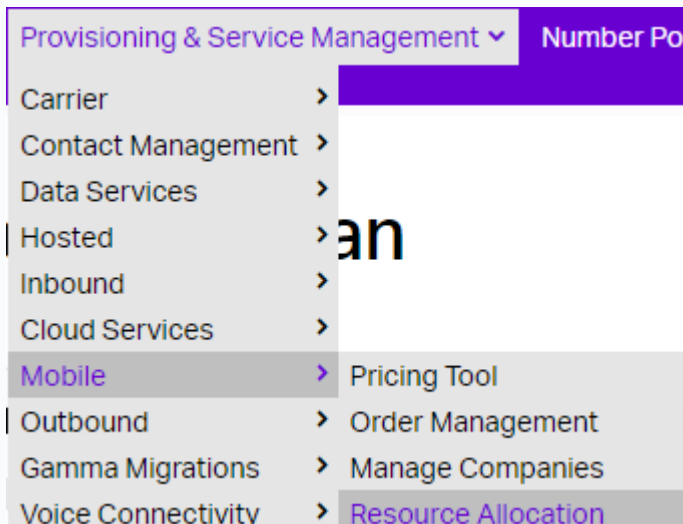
Provisioning & Service Management ˅
Number Po

Carrier ›
Contact Management ›
Data Services ›
Hosted ›
Inbound ›
Cloud Services ›
Mobile ›
Outbound ›
Gamma Migrations ›
Voice Connectivity ›

an

Pricing Tool
Order Management
Manage Companies
Resource Allocation